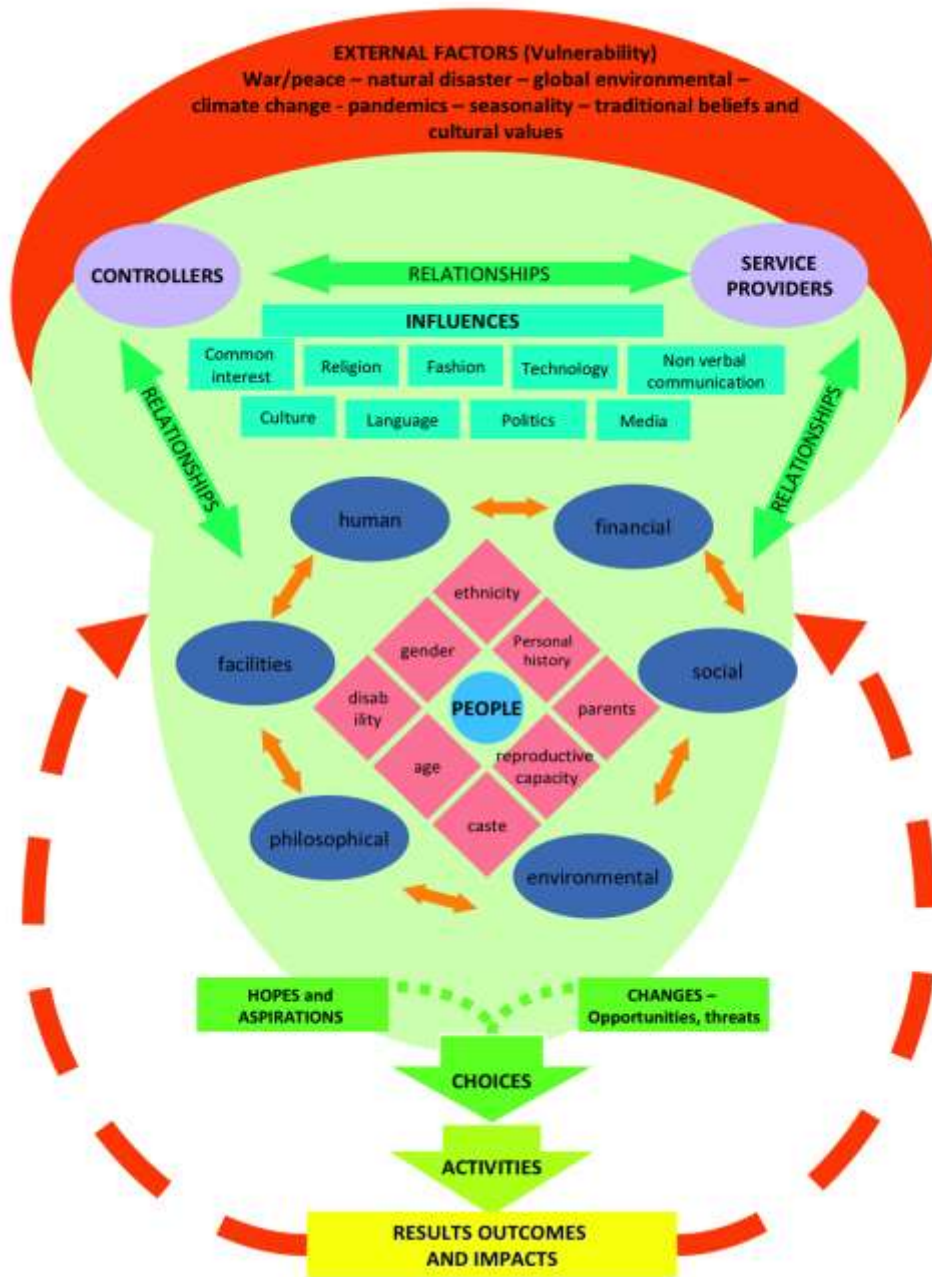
EXTERNAL FACTORS (Vulnerability)
War/peace – natural disaster – global environmental – climate change - pandemics – seasonality – traditional beliefs and cultural values

CONTROLLERS

RELATIONSHIPS

SERVICE PROVIDERS

INFLUENCES

Common interest

Religion

Fashion

Technology

Non verbal communication

Culture

Language

Politics

Media

RELATIONSHIPS

RELATIONSHIPS

human

financial

ethnicity

gender

Personal history

facilities

social

disab ility

PEOPLE

parents

age

reproductive capacity

caste

philosophical

environmental

HOPES and ASPIRATIONS

CHANGES – Opportunities, threats

CHOICES

ACTIVITIES

RESULTS OUTCOMES AND IMPACTS